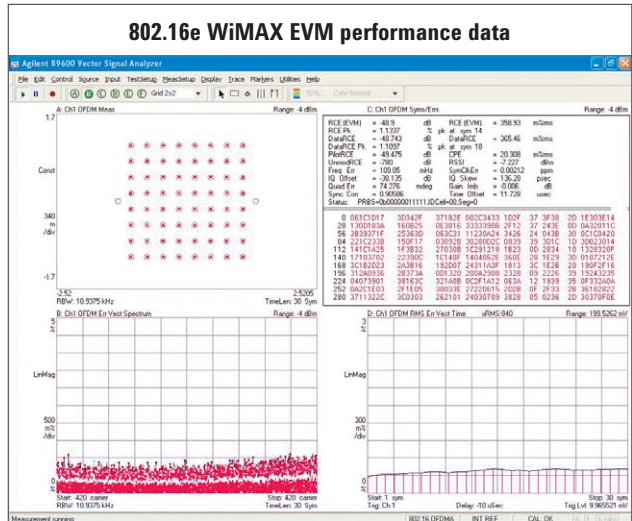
802.16e WiMAX EVM performance data

Agilent 89600 Vector Signal Analyzer

File Edit Control Source Input TestSetup MeasSetup Display Trace Markers Utilities Help

A B C D E F Grid 2x2

Color Normal

A: Ch1 OFDM Meas Range: 4 dBm

1.7

Const

340 m /div

-1.7

-2.52 2.5205

RBW: 10.9375 kHz TimeLen: 30 Sym

C: Ch1 OFDM Syms/Errs Range: 4 dBm

| | | | | | |
|---|---|---|---|---|---|
| RCE (EVM) | = -48.9 | dB | RCE (EVM) | = 358.93 | m%rms |
| RCE Pk | = 1.1337 | % | pk at sym 14 | | |
| DataRCE | = -48.743 | dB | DataRCE | = 365.46 | m%rms |
| DataRCE Pk | = 1.1097 | % | pk at sym 10 | | |
| PilotRCE | = -49.475 | dB | CPE | = 20.308 | m%rms |
| UnmodRCE | = -780 | dB | RSSI | = -7.227 | dBm |
| Freq Err | = 109.05 | mHz | SymClkErr | = 0.00212 | ppm |
| IQ Offset | = -38.135 | dB | IQ Skew | = 136.28 | psec |
| Quad Err | = 74.276 | mdeg | Gain Imb | = 0.008 | dB |
| Sync Corr | = 0.90586 | | Time Offset | = 11.728 | usec |

Status: PRBS=0b00000011111,IDCell=00,Seg=0

0 061C1D17 3D342F 37182E 002C3433 1D2F 37 3F38 2D 1E303E14
28 130D183A 160B25 0E3816 33333908 2F12 37 2A66 00 0A32011C
56 3B39371F 25363D 063C31 11230A24 3426 24 043B 30 0C1C0420
84 221C2330 150F17 030920 3028002C 0839 39 3D1C 1D 30023014
112 141C1A25 1F3B32 27030B 1C291218 1823 0D 2834 10 1328320F
140 17103702 22390C 1C140F 1404062E 360E 28 1E29 30 0107212E
168 3C182023 2A3B16 192D07 24311A3F 1813 3C 1E28 20 190F2F16
196 312A0936 28373A 0D1320 200A2908 2328 09 2226 39 19243235
224 04073901 38163C 321A0B 0C2F1A12 063A 12 1939 35 0F332A0A
252 0A2C1E03 2F1E05 380033E 27220615 202B 0F 2F33 28 36182822
280 3711322C 3C0303 262101 24030709 3828 05 0236 2D 30370F0E

B: Ch1 OFDM Err Vect Spectrum Range: 4 dBm

LinMag

500 m% /div

0 %

Start: -420 carrier Stop: 420 carrier

RBW: 10.9375 kHz TimeLen: 30 Sym

D: Ch1 OFDM RMS Err Vect Time xRMS:040 Range: 199.5262 mV

LinMag

300 m% /div

0 %

Start: 1 sym Stop: 30 sym

Trig: Ch1 Delay: -10 uSec Trig Lvl: 9.965521 mV

Measurement running 802.16 OFDMA INT REF CAL: OK